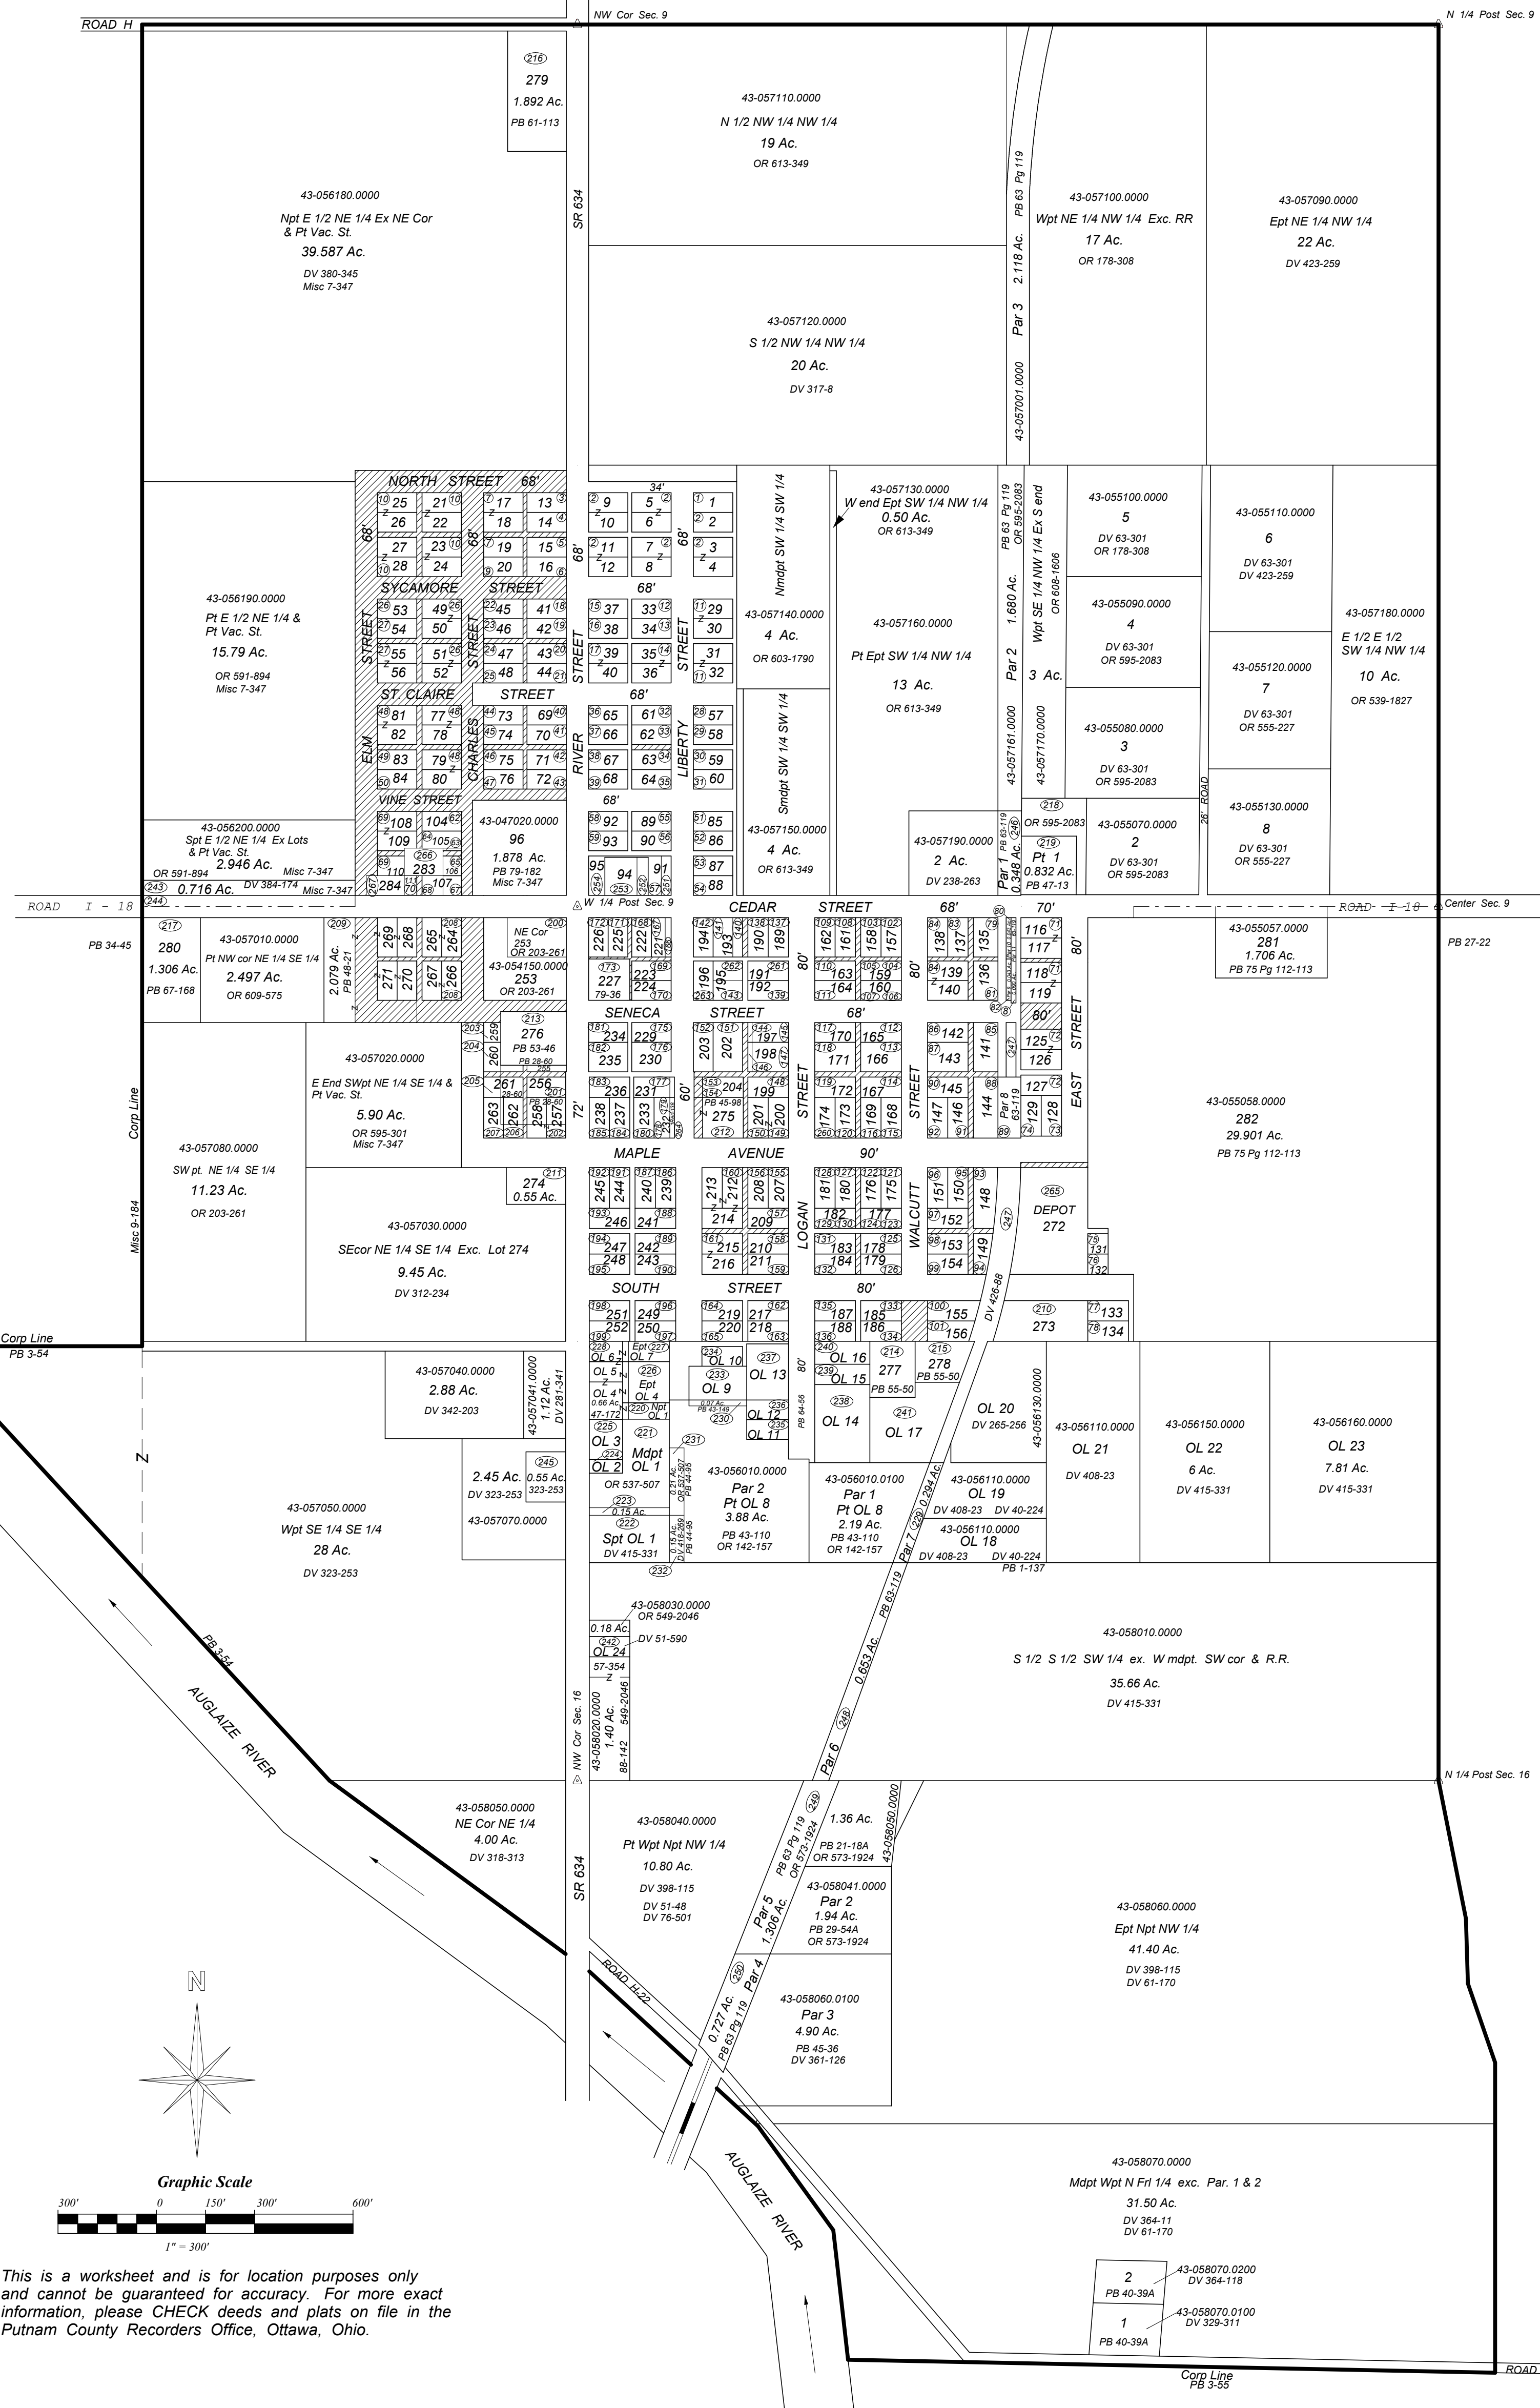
ROAD H
NW Cor Sec. 9
N 1/4 Post Sec. 9

216
279
1.892 Ac.
PB 61-113

43-057110.0000
N 1/2 NW 1/4 NW 1/4
19 Ac.
OR 613-349

43-056180.0000
Npt E 1/2 NE 1/4 Ex NE Cor & Pt Vac. St.
39.587 Ac.
DV 380-345
Misc 7-347

SR 634

43-057100.0000
Wpt NE 1/4 NW 1/4 Exc. RR
17 Ac.
OR 178-308

43-057090.0000
Ept NE 1/4 NW 1/4
22 Ac.
DV 423-259

PB 63 Pg 119
2.118 Ac.
Par 3
43-057001.0000

43-057120.0000
S 1/2 NW 1/4 NW 1/4
20 Ac.
DV 317-8

NORTH STREET 68'
SYCAMORE STREET
ST. CLAIRE STREET
VINE STREET
ELM STREET
CHARLES STREET
RIVER STREET
LIBERTY STREET
68'
34'

Nmdpt SW 1/4 SW 1/4
43-057140.0000
4 Ac.
OR 603-1790

Smdpt SW 1/4 SW 1/4
43-057150.0000
4 Ac.
OR 613-349

43-057130.0000
W end Ept SW 1/4 NW 1/4
0.50 Ac.
OR 613-349

43-057160.0000
Pt Ept SW 1/4 NW 1/4
13 Ac.
OR 613-349

PB 63 Pg 119
OR 595-2083
1.680 Ac.
Par 2
43-057161.0000

Wpt SE 1/4 NW 1/4 Ex S end
OR 608-1606
3 Ac.
43-057170.0000

43-055100.0000
5
DV 63-301
OR 178-308

43-055090.0000
4
DV 63-301
OR 595-2083

43-055080.0000
3
DV 63-301
OR 595-2083

43-055070.0000
2
DV 63-301
OR 595-2083

43-055110.0000
6
DV 63-301
DV 423-259

43-055120.0000
7
DV 63-301
OR 555-227

43-055130.0000
8
DV 63-301
OR 555-227

43-057180.0000
E 1/2 E 1/2 SW 1/4 NW 1/4
10 Ac.
OR 539-1827

26' ROAD

43-056190.0000
Pt E 1/2 NE 1/4 & Pt Vac. St.
15.79 Ac.
OR 591-894
Misc 7-347

43-056200.0000
Spt E 1/2 NE 1/4 Ex Lots & Pt Vac. St.
2.946 Ac.
Misc 7-347
OR 591-894
0.716 Ac.
DV 384-174
Misc 7-347

43-047020.0000
96
1.878 Ac.
PB 79-182
Misc 7-347

43-057190.0000
2 Ac.
DV 238-263

Par 1
0.348 Ac.
PB 63-119
OR 595-2083
Pt 1
0.832 Ac.
PB 47-13

ROAD I - 18
W 1/4 Post Sec. 9
Center Sec. 9
ROAD I-18

CEDAR STREET
SENECA STREET
MAPLE AVENUE
SOUTH STREET
LOGAN STREET
WALCUTT STREET
EAST STREET
80'
70'
72'
60'
90'

217
280
1.306 Ac.
PB 67-168
PB 34-45

43-057010.0000
Pt NW cor NE 1/4 SE 1/4
2.497 Ac.
OR 609-575

2.079 Ac.
PB 48-21

NE Cor 253
OR 203-261
43-054150.0000
253
OR 203-261

276
PB 53-46

43-055057.0000
281
1.706 Ac.
PB 75 Pg 112-113
PB 27-22

43-057020.0000
E End SWpt NE 1/4 SE 1/4 & Pt Vac. St.
5.90 Ac.
OR 595-301
Misc 7-347

43-057080.0000
SW pt. NE 1/4 SE 1/4
11.23 Ac.
OR 203-261

Corp Line
Misc 9-184

274
0.55 Ac.

43-057030.0000
SEcor NE 1/4 SE 1/4 Exc. Lot 274
9.45 Ac.
DV 312-234

43-055058.0000
282
29.901 Ac.
PB 75 Pg 112-113

265
DEPOT
272

210
273

DV 426-88

Corp Line
PB 3-54

43-057040.0000
2.88 Ac.
DV 342-203

43-057041.0000
1.12 Ac.
DV 281-341

2.45 Ac.
DV 323-253
245
0.55 Ac.
323-253

43-057070.0000

43-057050.0000
Wpt SE 1/4 SE 1/4
28 Ac.
DV 323-253

OL 6
OL 5
OL 4
OL 3
OL 2
Ept OL 7
Ept OL 4
Npt OL 1
Mdpt OL 1
OR 537-507
0.15 Ac.
Spt OL 1
DV 415-331
0.66 Ac.
47-172

OL 10
OL 9
OL 13
OL 12
OL 11
PB 64-56

43-056010.0000
Par 2
Pt OL 8
3.88 Ac.
PB 43-110
OR 142-157

OL 16
OL 15
OL 14
277
PB 55-50
278
PB 55-50
OL 17

43-056010.0100
Par 1
Pt OL 8
2.19 Ac.
PB 43-110
OR 142-157

OL 20
DV 265-256
43-056130.0000

43-056110.0000
OL 19
DV 408-23 DV 40-224

43-056110.0000
OL 18
DV 408-23 DV 40-224
PB 1-137

43-056110.0000
OL 21
DV 408-23

43-056150.0000
OL 22
6 Ac.
DV 415-331

43-056160.0000
OL 23
7.81 Ac.
DV 415-331

0.294 Ac.
Par 7
PB 63-119
0.653 Ac.
Par 6

43-058030.0000
OR 549-2046
0.18 Ac.
OL 24
DV 51-590
57-354
549-2046
43-058020.0000
1.40 Ac.
88-142
NW Cor Sec. 16

43-058010.0000
S 1/2 S 1/2 SW 1/4 ex. W mdpt. SW cor & R.R.
35.66 Ac.
DV 415-331

N 1/4 Post Sec. 16

PB 3-54
AUGLAIZE RIVER

43-058050.0000
NE Cor NE 1/4
4.00 Ac.
DV 318-313

43-058040.0000
Pt Wpt Npt NW 1/4
10.80 Ac.
DV 398-115
DV 51-48
DV 76-501

1.36 Ac.
PB 21-18A
OR 573-1924
43-058050.0000

PB 63 Pg 119
OR 573-1924
Par 5
1.306 Ac.

43-058041.0000
Par 2
1.94 Ac.
PB 29-54A
OR 573-1924

43-058060.0000
Ept Npt NW 1/4
41.40 Ac.
DV 398-115
DV 61-170

SR 634
ROAD H-22

0.727 Ac.
PB 63 Pg 119
Par 4

43-058060.0100
Par 3
4.90 Ac.
PB 45-36
DV 361-126

N

AUGLAIZE RIVER

43-058070.0000
Mdpt Wpt N Frl 1/4 exc. Par. 1 & 2
31.50 Ac.
DV 364-11
DV 61-170

2
PB 40-39A
43-058070.0200
DV 364-118

1
PB 40-39A
43-058070.0100
DV 329-311

Corp Line
PB 3-55
ROAD

Graphic Scale
300' 0 150' 300' 600'
1" = 300'

This is a worksheet and is for location purposes only and cannot be guaranteed for accuracy. For more exact information, please CHECK deeds and plats on file in the Putnam County Recorders Office, Ottawa, Ohio.